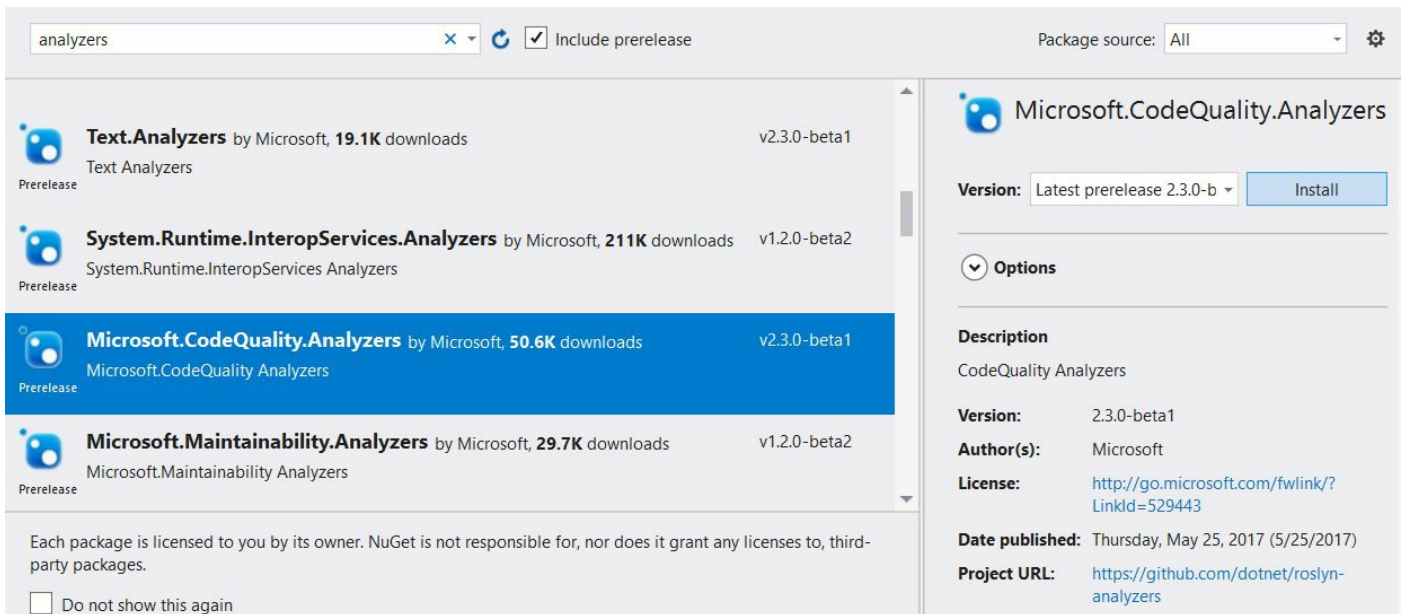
analyzers

Include prerelease

Package source: All

Text.Analyzers by Microsoft, 19.1K downloads
Text Analyzers
Prerelease
v2.3.0-beta1

System.Runtime.InteropServices.Analyzers by Microsoft, 211K downloads
System.Runtime.InteropServices Analyzers
Prerelease
v1.2.0-beta2

Microsoft.CodeQuality.Analyzers by Microsoft, 50.6K downloads
Microsoft.CodeQuality Analyzers
Prerelease
v2.3.0-beta1

Microsoft.Maintainability.Analyzers by Microsoft, 29.7K downloads
Microsoft.Maintainability Analyzers
Prerelease
v1.2.0-beta2

Each package is licensed to you by its owner. NuGet is not responsible for, nor does it grant any licenses to, third-party packages.

Do not show this again

Microsoft.CodeQuality.Analyzers

Version: Latest prerelease 2.3.0-b
Install

Options

Description
CodeQuality Analyzers

| | |
|---|---|
| Version: | 2.3.0-beta1 |
| Author(s): | Microsoft |
| License: | http://go.microsoft.com/fwlink/?LinkId=529443 |
| Date published: | Thursday, May 25, 2017 (5/25/2017) |
| Project URL: | https://github.com/dotnet/roslyn-analyzers |